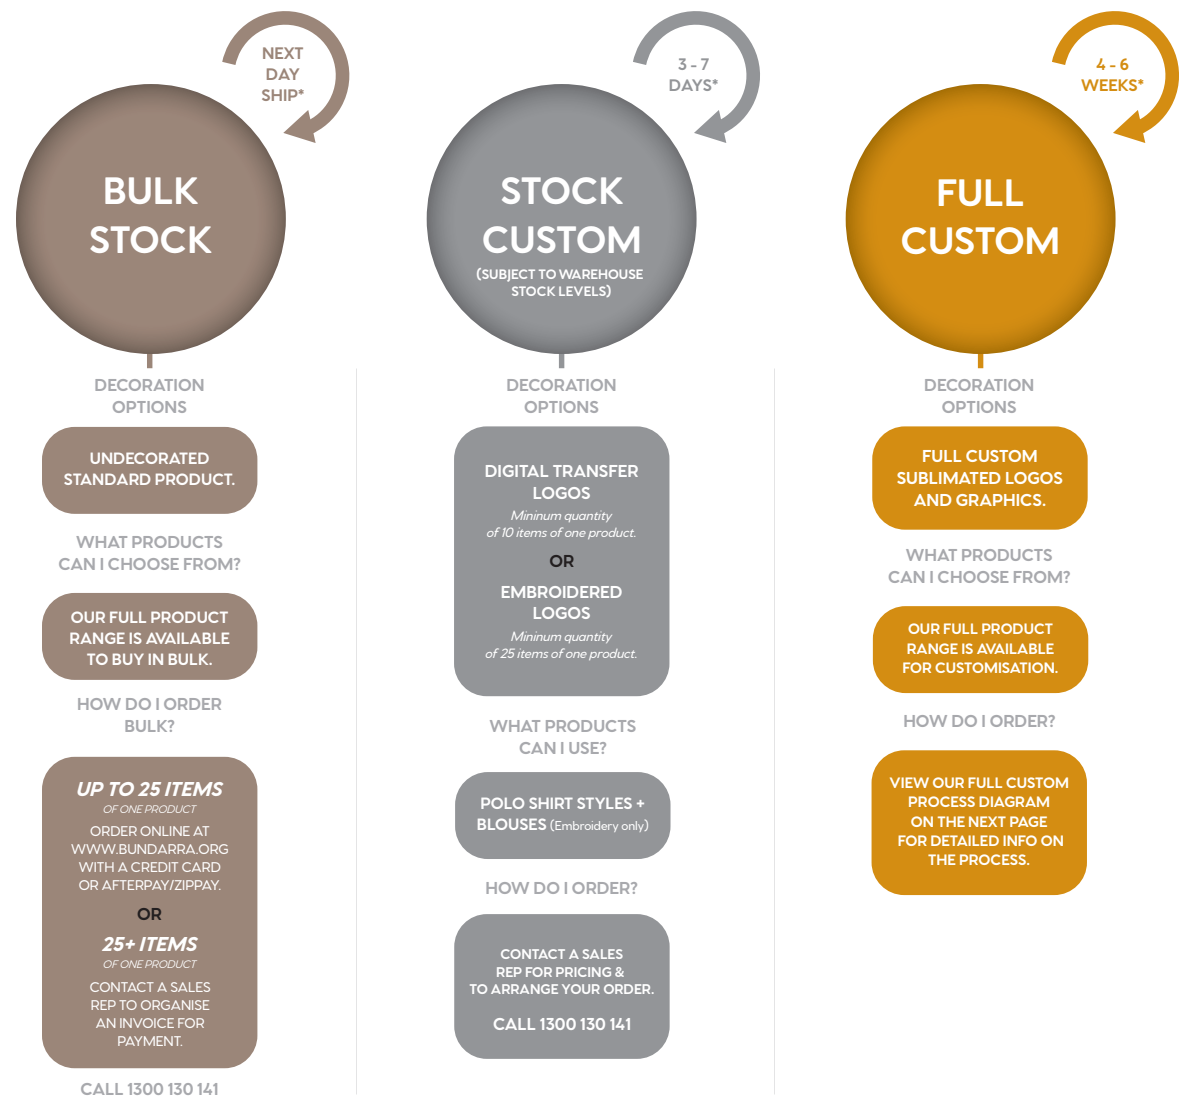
NEXT DAY SHIP*

BULK STOCK

DECORATION OPTIONS

UNDECORATED STANDARD PRODUCT.

WHAT PRODUCTS CAN I CHOOSE FROM?

OUR FULL PRODUCT RANGE IS AVAILABLE TO BUY IN BULK.

HOW DO I ORDER BULK?

UP TO 25 ITEMS
OF ONE PRODUCT
ORDER ONLINE AT WWW.BUNDARRA.ORG WITH A CREDIT CARD OR AFTERPAY/ZIPPAY.

OR

25+ ITEMS
OF ONE PRODUCT
CONTACT A SALES REP TO ORGANISE AN INVOICE FOR PAYMENT.

CALL 1300 130 141

3 - 7 DAYS*

STOCK CUSTOM
(SUBJECT TO WAREHOUSE STOCK LEVELS)

DECORATION OPTIONS

DIGITAL TRANSFER LOGOS
Mininum quantity of 10 items of one product.

OR

EMBROIDERED LOGOS
Mininum quantity of 25 items of one product.

WHAT PRODUCTS CAN I USE?

POLO SHIRT STYLES + BLOUSES (Embroidery only)

HOW DO I ORDER?

CONTACT A SALES REP FOR PRICING & TO ARRANGE YOUR ORDER.

CALL 1300 130 141

4 - 6 WEEKS*

FULL CUSTOM

DECORATION OPTIONS

FULL CUSTOM SUBLIMATED LOGOS AND GRAPHICS.

WHAT PRODUCTS CAN I CHOOSE FROM?

OUR FULL PRODUCT RANGE IS AVAILABLE FOR CUSTOMISATION.

HOW DO I ORDER?

VIEW OUR FULL CUSTOM PROCESS DIAGRAM ON THE NEXT PAGE FOR DETAILED INFO ON THE PROCESS.